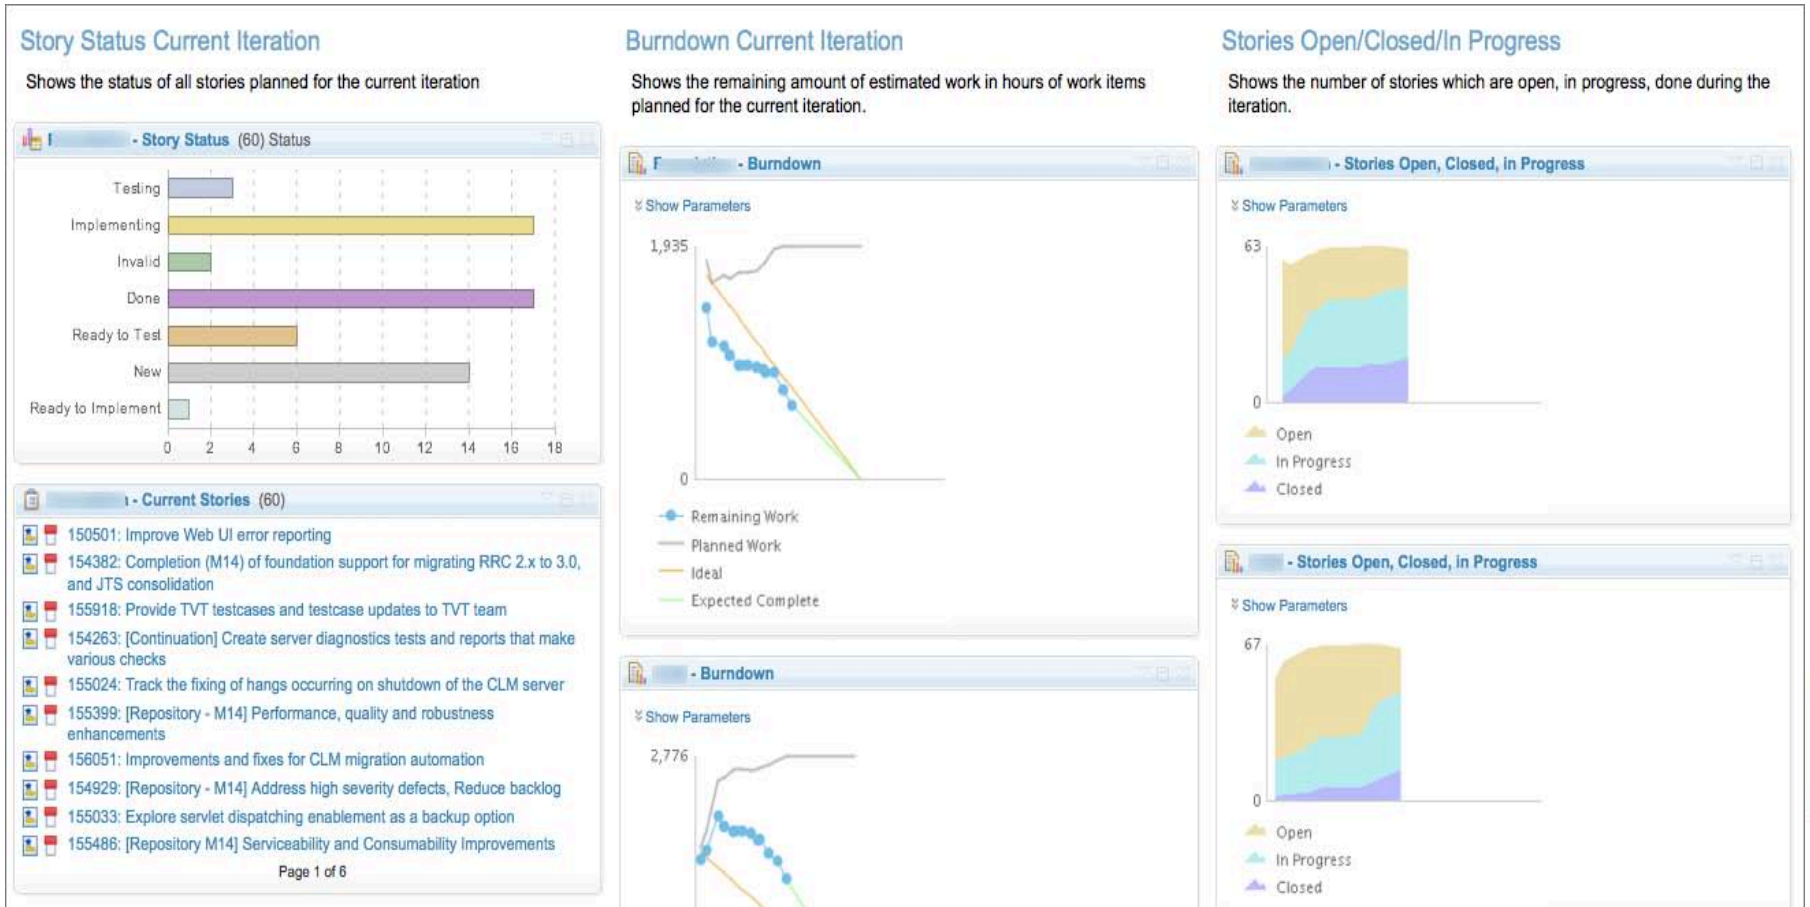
Story Status Current Iteration

Shows the status of all stories planned for the current iteration

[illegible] - Story Status (60) Status

Testing
Implementing
Invalid
Done
Ready to Test
New
Ready to Implement

0 2 4 6 8 10 12 14 16 18

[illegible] - Current Stories (60)

150501: Improve Web UI error reporting
154382: Completion (M14) of foundation support for migrating RRC 2.x to 3.0, and JTS consolidation
155918: Provide TVT testcases and testcase updates to TVT team
154263: [Continuation] Create server diagnostics tests and reports that make various checks
155024: Track the fixing of hangs occurring on shutdown of the CLM server
155399: [Repository - M14] Performance, quality and robustness enhancements
156051: Improvements and fixes for CLM migration automation
154929: [Repository - M14] Address high severity defects, Reduce backlog
155033: Explore servlet dispatching enablement as a backup option
155486: [Repository M14] Serviceability and Consumability Improvements

Page 1 of 6

Burndown Current Iteration

Shows the remaining amount of estimated work in hours of work items planned for the current iteration.

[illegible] - Burndown

Show Parameters

1,935
0

Remaining Work
Planned Work
Ideal
Expected Complete

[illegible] - Burndown

Show Parameters

2,776

Stories Open/Closed/In Progress

Shows the number of stories which are open, in progress, done during the iteration.

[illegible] - Stories Open, Closed, in Progress

Show Parameters

63
0

Open
In Progress
Closed

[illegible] - Stories Open, Closed, in Progress

Show Parameters

67
0

Open
In Progress
Closed